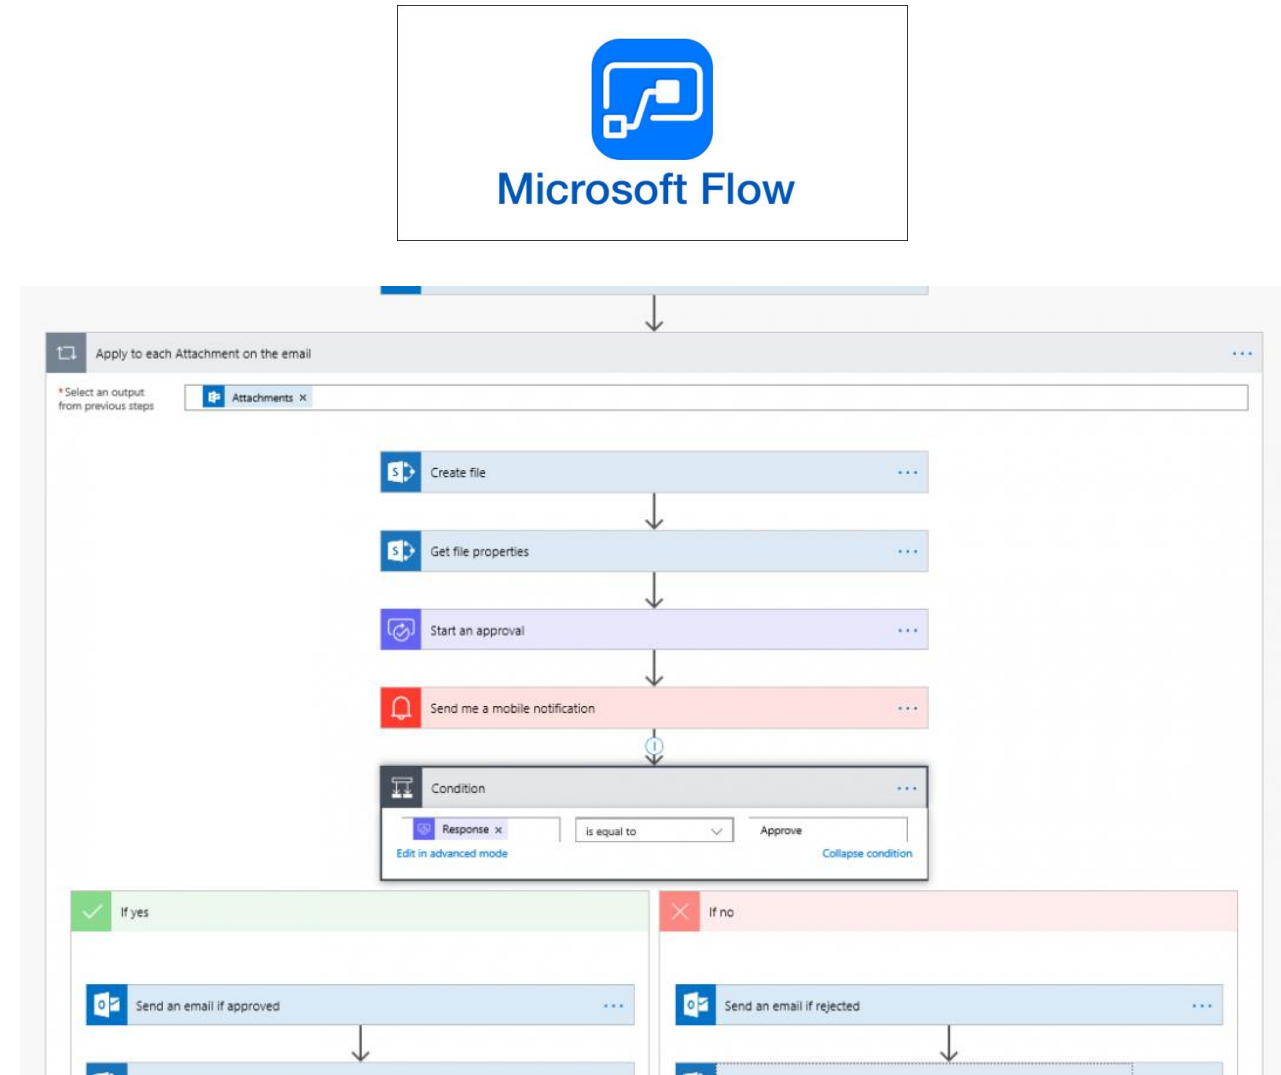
Microsoft Flow

Apply to each Attachment on the email

*Select an output from previous steps

Attachments ×

Create file

Get file properties

Start an approval

Send me a mobile notification

Condition

Response ×

is equal to

Approve

Edit in advanced mode

Collapse condition

If yes

Send an email if approved

If no

Send an email if rejected